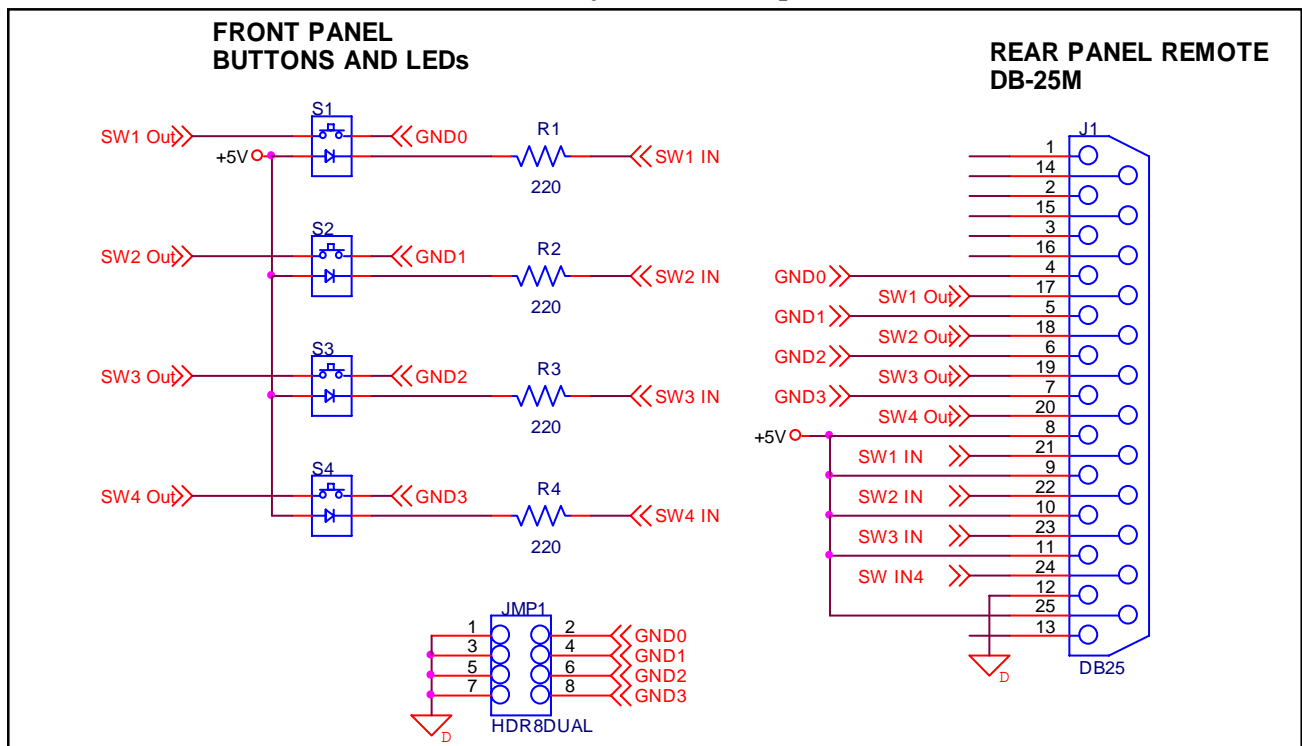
FRONT PANEL
BUTTONS AND LEDs

REAR PANEL REMOTE
DB-25M

S1
SW1 Out
+5V
GND0
R1
220
SW1 IN

S2
SW2 Out
GND1
R2
220
SW2 IN

S3
SW3 Out
GND2
R3
220
SW3 IN

S4
SW4 Out
GND3
R4
220
SW4 IN

JMP1
1
3
5
7
2
4
6
8
GND0
GND1
GND2
GND3
HDR8DUAL
D

J1
1
14
2
15
3
16
GND0
4
SW1 Out
17
GND1
5
SW2 Out
18
GND2
6
SW3 Out
19
GND3
7
SW4 Out
20
+5V
8
SW1 IN
21
9
SW2 IN
22
10
SW3 IN
23
11
SW IN4
24
12
25
13
D
DB25